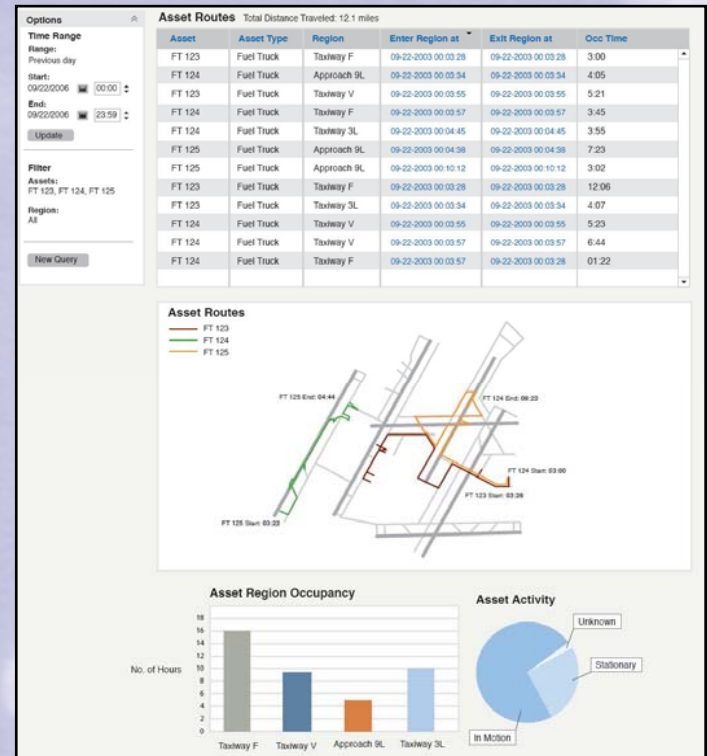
Options

Time Range
Range:
Previous day

Start:
09/22/2006 00:00

End:
09/22/2006 23:59

Update

Filter

Assets:
FT 123, FT 124, FT 125

Region:
All

New Query

Asset Routes Total Distance Traveled: 12.1 miles

| Asset | Asset Type | Region | Enter Region at | Exit Region at | Occ Time |
|---|---|---|---|---|---|
| FT 123 | Fuel Truck | Taxiway F | 09-22-2003 00:03:28 | 09-22-2003 00:03:28 | 3:00 |
| FT 124 | Fuel Truck | Approach 9L | 09-22-2003 00:03:34 | 09-22-2003 00:03:34 | 4:05 |
| FT 123 | Fuel Truck | Taxiway V | 09-22-2003 00:03:55 | 09-22-2003 00:03:55 | 5:21 |
| FT 124 | Fuel Truck | Taxiway F | 09-22-2003 00:03:57 | 09-22-2003 00:03:57 | 3:45 |
| FT 124 | Fuel Truck | Taxiway 3L | 09-22-2003 00:04:45 | 09-22-2003 00:04:45 | 3:55 |
| FT 125 | Fuel Truck | Approach 9L | 09-22-2003 00:04:38 | 09-22-2003 00:04:38 | 7:23 |
| FT 125 | Fuel Truck | Approach 9L | 09-22-2003 00:10:12 | 09-22-2003 00:10:12 | 3:02 |
| FT 123 | Fuel Truck | Taxiway F | 09-22-2003 00:03:28 | 09-22-2003 00:03:28 | 12:06 |
| FT 123 | Fuel Truck | Taxiway 3L | 09-22-2003 00:03:34 | 09-22-2003 00:03:34 | 4:07 |
| FT 124 | Fuel Truck | Taxiway V | 09-22-2003 00:03:55 | 09-22-2003 00:03:55 | 5:23 |
| FT 124 | Fuel Truck | Taxiway V | 09-22-2003 00:03:57 | 09-22-2003 00:03:57 | 6:44 |
| FT 124 | Fuel Truck | Taxiway F | 09-22-2003 00:03:57 | 09-22-2003 00:03:28 | 01:22 |

Asset Routes
FT 123
FT 124
FT 125

FT 125 End: 04:44
FT 124 End: 06:23
FT 124 Start: 03:00
FT 123 Start: 03:26
FT 125 Start: 03:22

Asset Region Occupancy
No. of Hours
18
16
14
12
10
8
6
4
2
0
Taxiway F Taxiway V Approach 9L Taxiway 3L

Asset Activity
Unknown
Stationary
In Motion